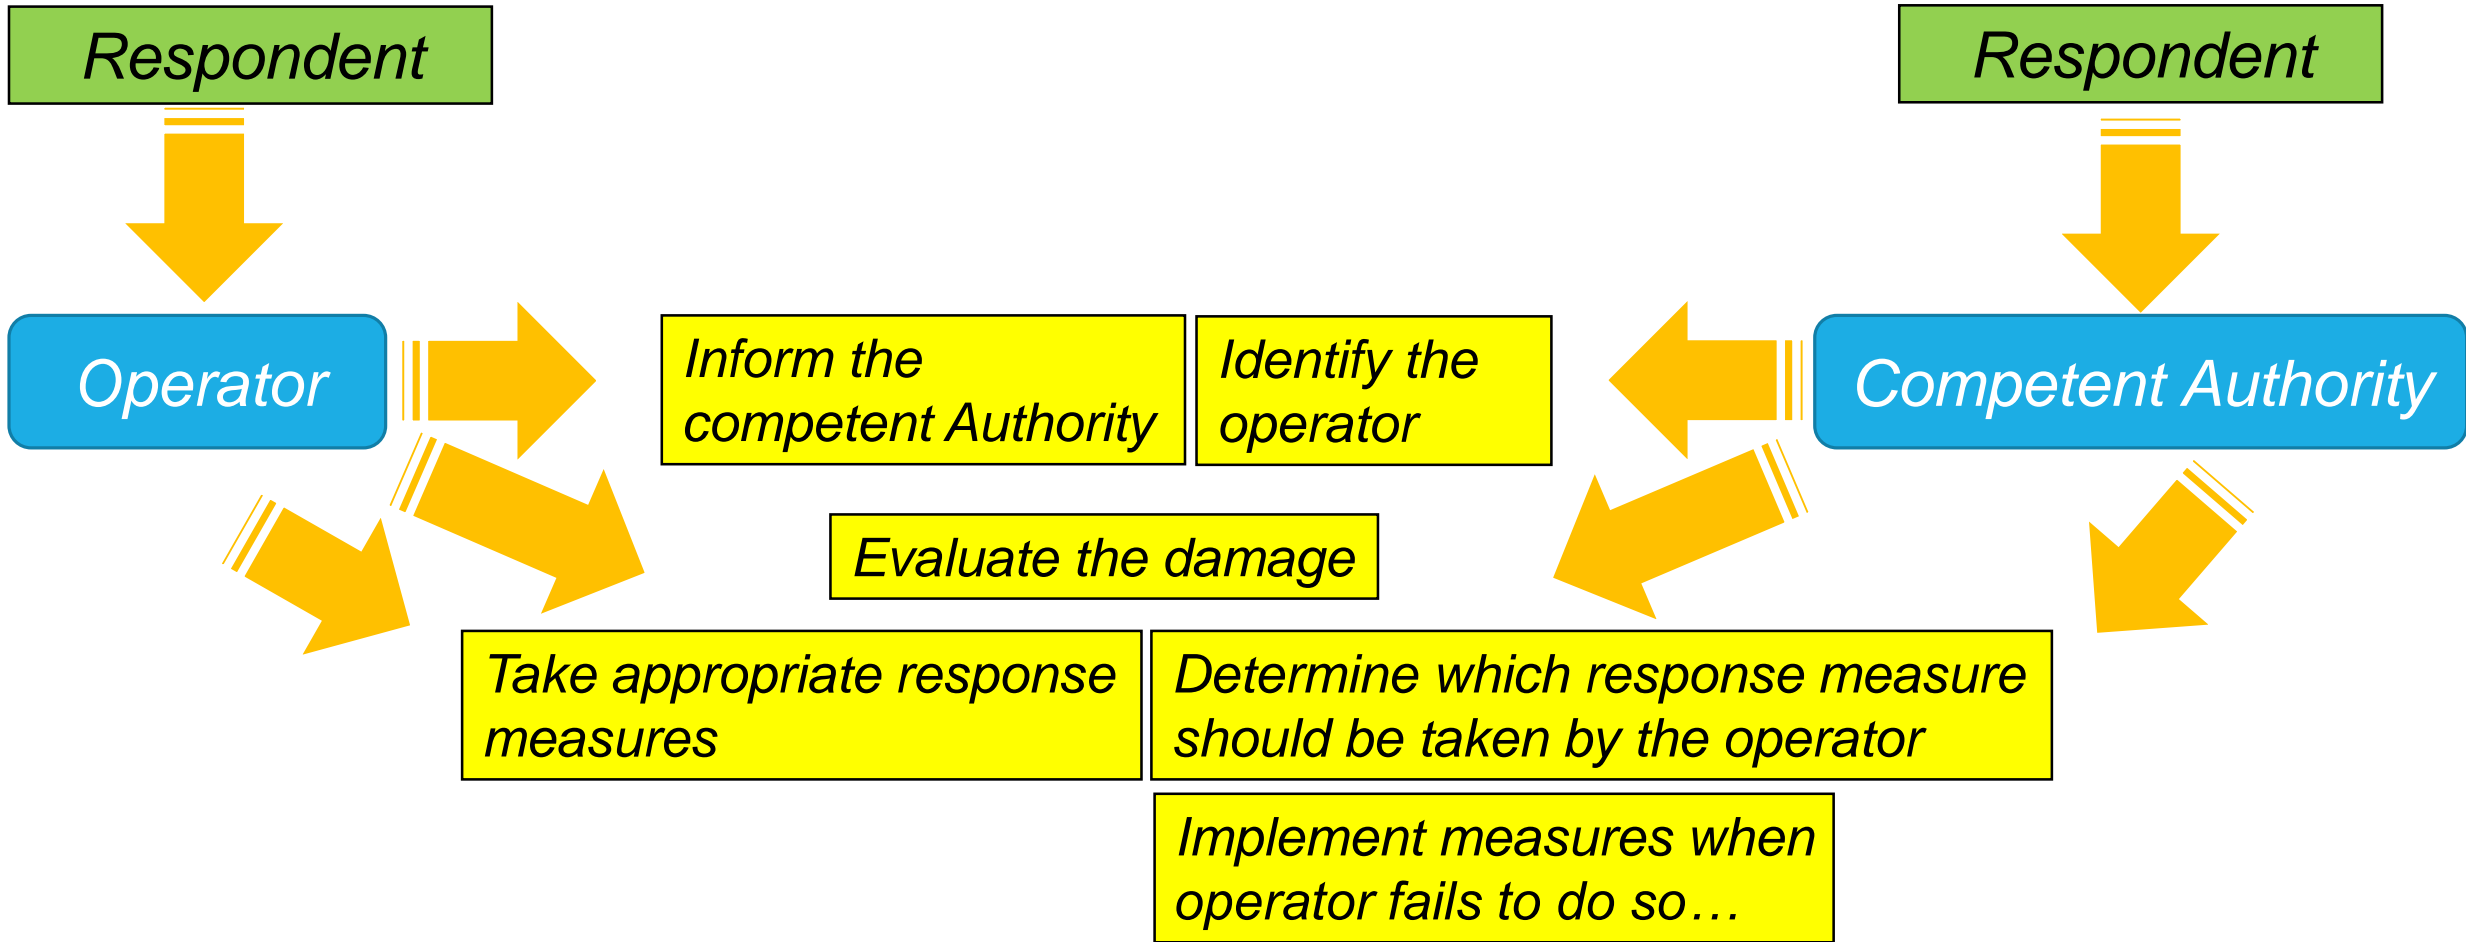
Respondent

Respondent

Operator

Inform the competent Authority

Identify the operator

Competent Authority

Evaluate the damage

Take appropriate response measures

Determine which response measure should be taken by the operator

Implement measures when operator fails to do so…